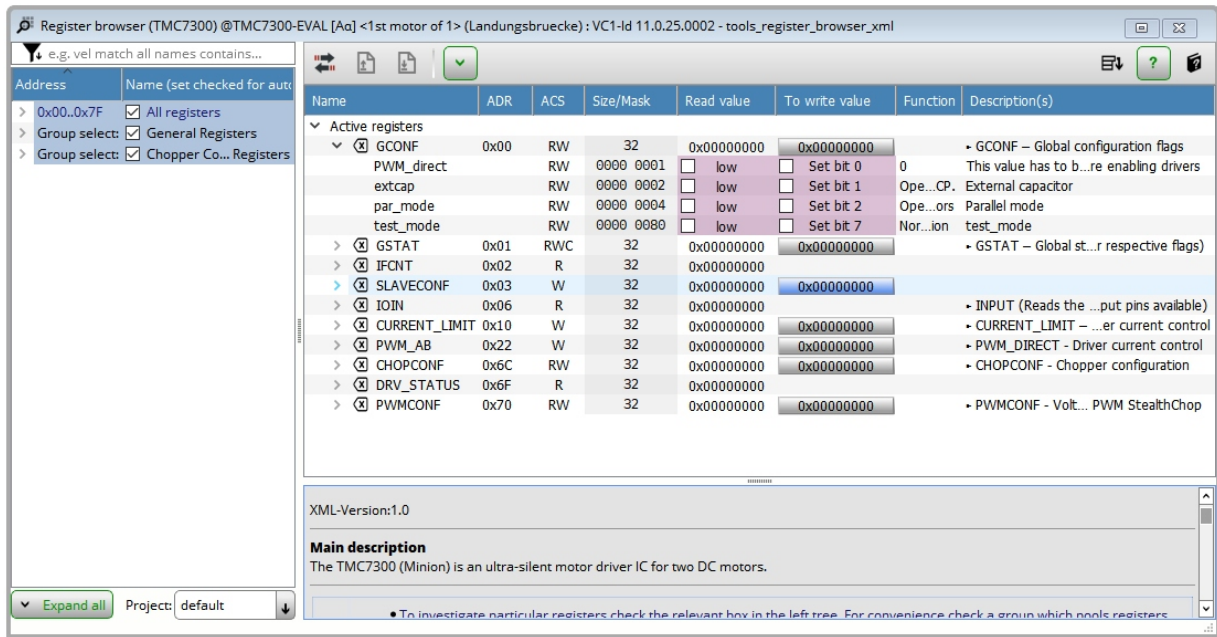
Register browser (TMC7300) @TMC7300-EVAL [Aq] <1st motor of 1> (Landungsbruecke) : VC1-Id 11.0.25.0002 - tools_register_browser_xml

e.g. vel match all names contains...

| Address | Name (set checked for auto |
|---|---|
| 0x00..0x7F | ☑ All registers |
| Group select: | ☑ General Registers |
| Group select: | ☑ Chopper Co... Registers |

| Name | ADR | ACS | Size/Mask | Read value | To write value | Function | Description(s) |
|---|---|---|---|---|---|---|---|
| Active registers | | | | | | | |
| GCONF | 0x00 | RW | 32 | 0x00000000 | 0x00000000 | | ▸ GCONF – Global configuration flags |
| PWM_direct | | RW | 0000 0001 | low | Set bit 0 | 0 | This value has to b...re enabling drivers |
| extcap | | RW | 0000 0002 | low | Set bit 1 | Ope...CP. | External capacitor |
| par_mode | | RW | 0000 0004 | low | Set bit 2 | Ope...ors | Parallel mode |
| test_mode | | RW | 0000 0080 | low | Set bit 7 | Nor...ion | test_mode |
| GSTAT | 0x01 | RWC | 32 | 0x00000000 | 0x00000000 | | ▸ GSTAT – Global st...r respective flags) |
| IFCNT | 0x02 | R | 32 | 0x00000000 | | | |
| SLAVECONF | 0x03 | W | 32 | 0x00000000 | 0x00000000 | | |
| IOIN | 0x06 | R | 32 | 0x00000000 | | | ▸ INPUT (Reads the ...put pins available) |
| CURRENT_LIMIT | 0x10 | W | 32 | 0x00000000 | 0x00000000 | | ▸ CURRENT_LIMIT – ...er current control |
| PWM_AB | 0x22 | W | 32 | 0x00000000 | 0x00000000 | | ▸ PWM_DIRECT - Driver current control |
| CHOPCONF | 0x6C | RW | 32 | 0x00000000 | 0x00000000 | | ▸ CHOPCONF - Chopper configuration |
| DRV_STATUS | 0x6F | R | 32 | 0x00000000 | | | |
| PWMCONF | 0x70 | RW | 32 | 0x00000000 | 0x00000000 | | ▸ PWMCONF - Volt... PWM StealthChop |

XML-Version:1.0

Main description
The TMC7300 (Minion) is an ultra-silent motor driver IC for two DC motors.

• To investigate particular registers check the relevant box in the left tree. For convenience check a group which pools registers

Expand all    Project: default